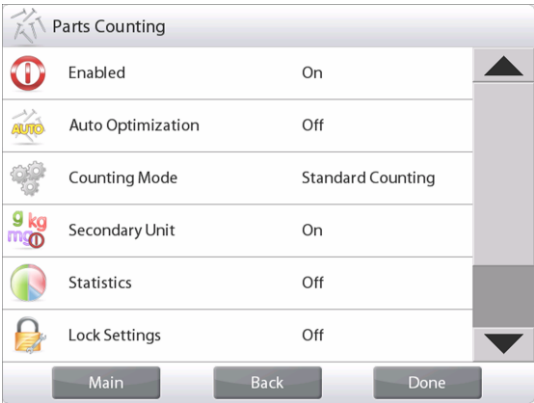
Parts Counting

| | |
|---|---|
| Enabled | On |
| AUTO Auto Optimization | Off |
| Counting Mode | Standard Counting |
| g kg mg Secondary Unit | On |
| Statistics | Off |
| Lock Settings | Off |

Main Back Done